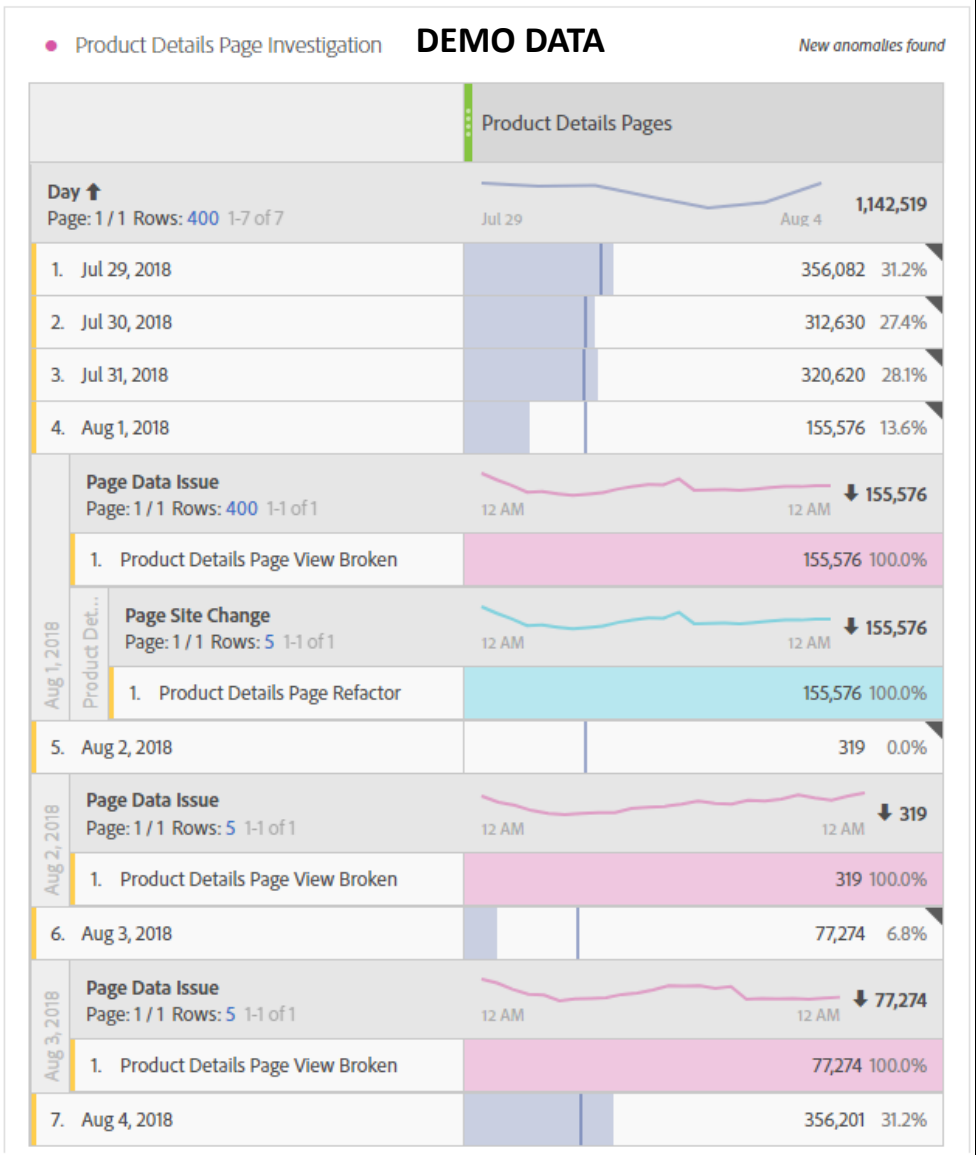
Product Details Page Investigation DEMO DATA New anomalies found

| | Product Details Pages |
|---|---|
| Day ⬆ Page: 1 / 1 Rows: 400 1-7 of 7 | Jul 29 Aug 4 1,142,519 |
| 1. Jul 29, 2018 | 356,082 31.2% |
| 2. Jul 30, 2018 | 312,630 27.4% |
| 3. Jul 31, 2018 | 320,620 28.1% |
| 4. Aug 1, 2018 | 155,576 13.6% |
| Aug 1, 2018 — Page Data Issue Page: 1 / 1 Rows: 400 1-1 of 1 | 12 AM 12 AM ⬇ 155,576 |
| 1. Product Details Page View Broken | 155,576 100.0% |
| Product Det... — Page Site Change Page: 1 / 1 Rows: 5 1-1 of 1 | 12 AM 12 AM ⬇ 155,576 |
| 1. Product Details Page Refactor | 155,576 100.0% |
| 5. Aug 2, 2018 | 319 0.0% |
| Aug 2, 2018 — Page Data Issue Page: 1 / 1 Rows: 5 1-1 of 1 | 12 AM 12 AM ⬇ 319 |
| 1. Product Details Page View Broken | 319 100.0% |
| 6. Aug 3, 2018 | 77,274 6.8% |
| Aug 3, 2018 — Page Data Issue Page: 1 / 1 Rows: 5 1-1 of 1 | 12 AM 12 AM ⬇ 77,274 |
| 1. Product Details Page View Broken | 77,274 100.0% |
| 7. Aug 4, 2018 | 356,201 31.2% |